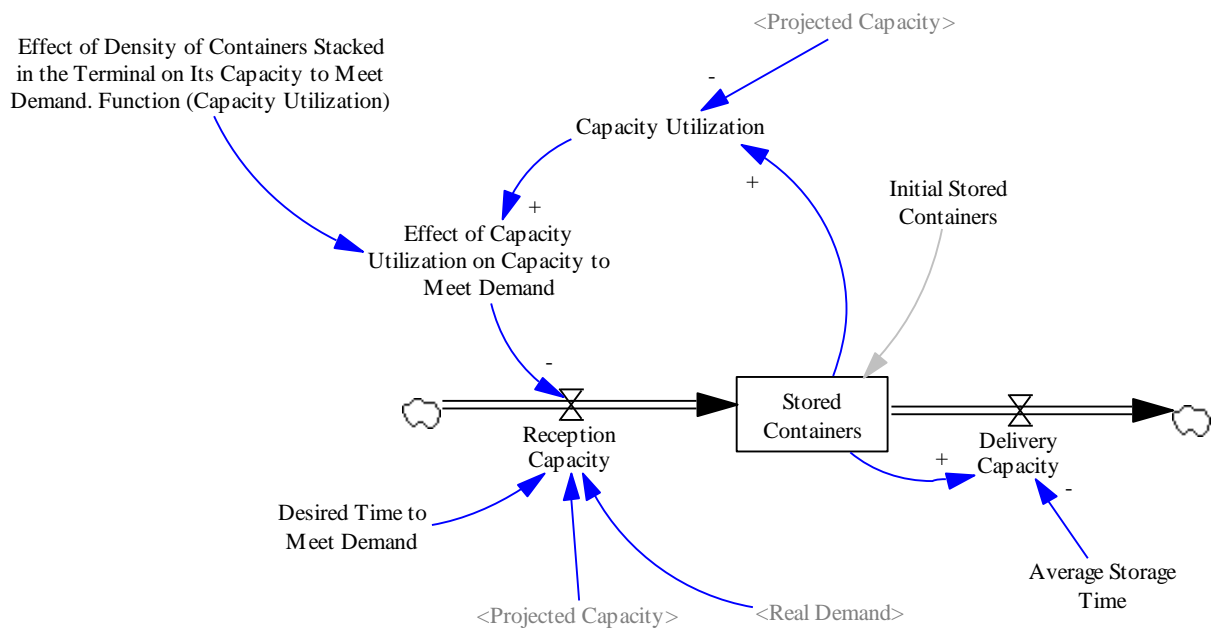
<Projected Capacity>

Effect of Density of Containers Stacked in the Terminal on Its Capacity to Meet Demand. Function (Capacity Utilization)

-

Capacity Utilization

+

+

Initial Stored Containers

Effect of Capacity Utilization on Capacity to Meet Demand

-

Stored Containers

Reception Capacity

+

Delivery Capacity

-

Desired Time to Meet Demand

Average Storage Time

<Projected Capacity>

<Real Demand>